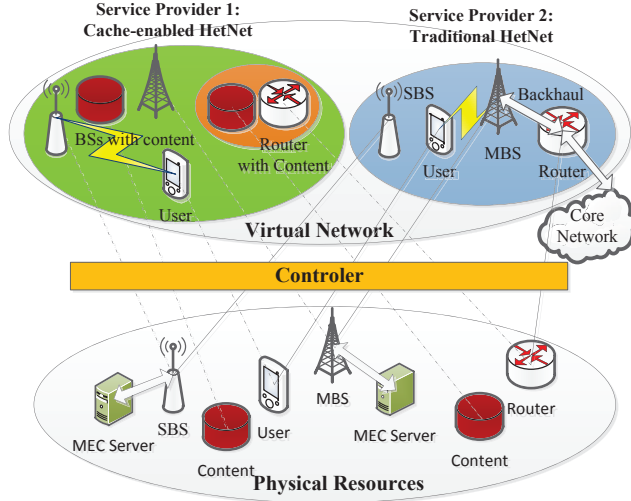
Service Provider 1:
Cache-enabled HetNet

Service Provider 2:
Traditional HetNet

BSs with content

Router with Content

User

SBS

Backhaul

User

MBS

Router

Core Network

Virtual Network

Controler

MEC Server

SBS

User

MBS

MEC Server

Router

Content

Content

Physical Resources